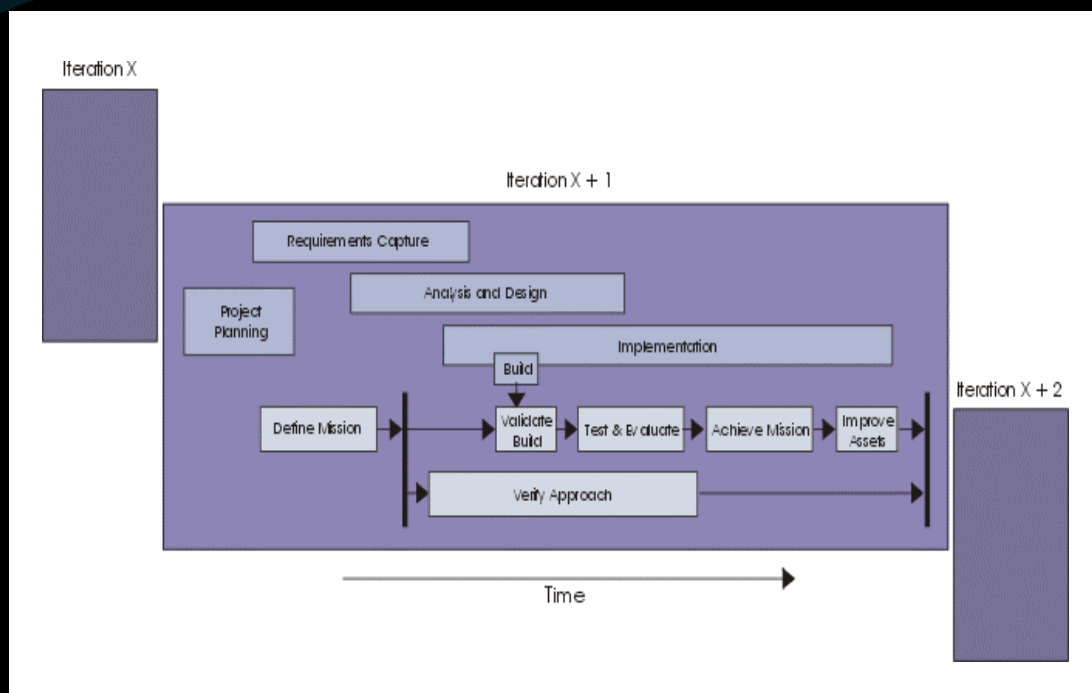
Iteration X

Iteration X + 1

Requirements Capture

Analysis and Design

Project Planning

Implementation

Build

Define Mission

Validate Build

Test & Evaluate

Achieve Mission

Improve Assets

Verify Approach

Iteration X + 2

Time